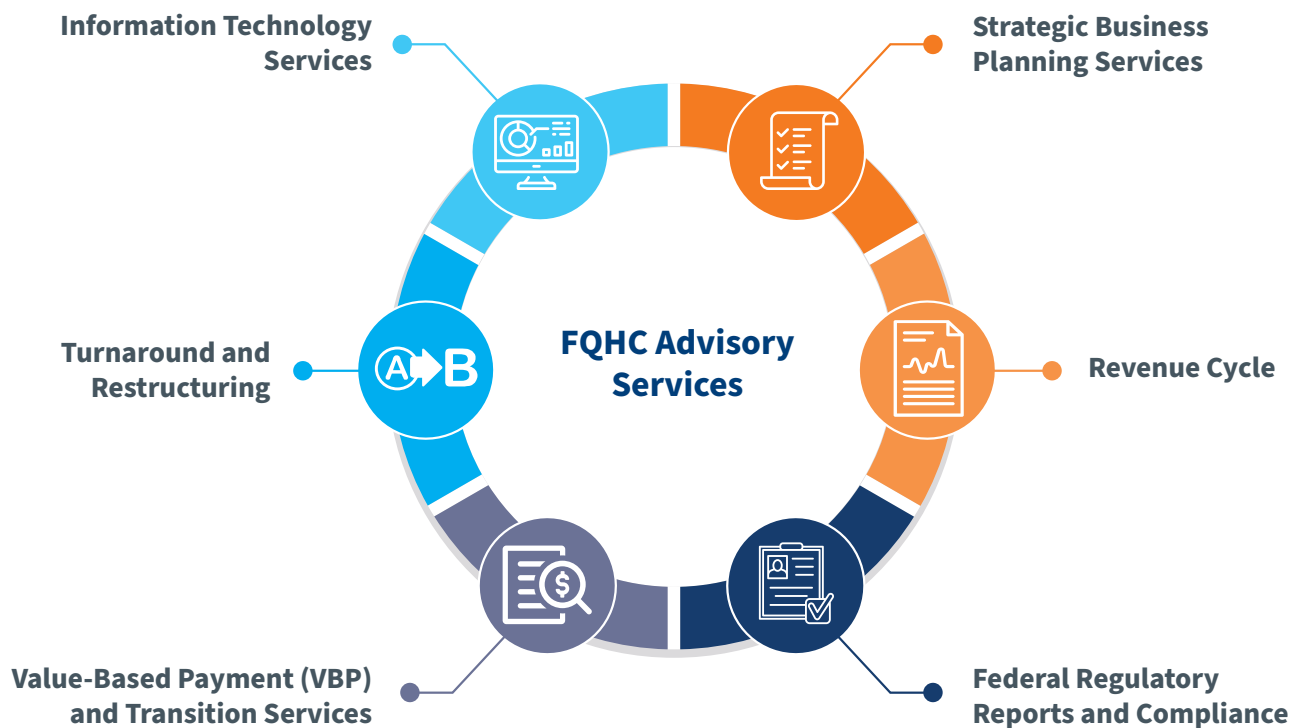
Information Technology Services

Strategic Business Planning Services

FQHC Advisory Services

Turnaround and Restructuring

A B

Revenue Cycle

Value-Based Payment (VBP) and Transition Services

Federal Regulatory Reports and Compliance